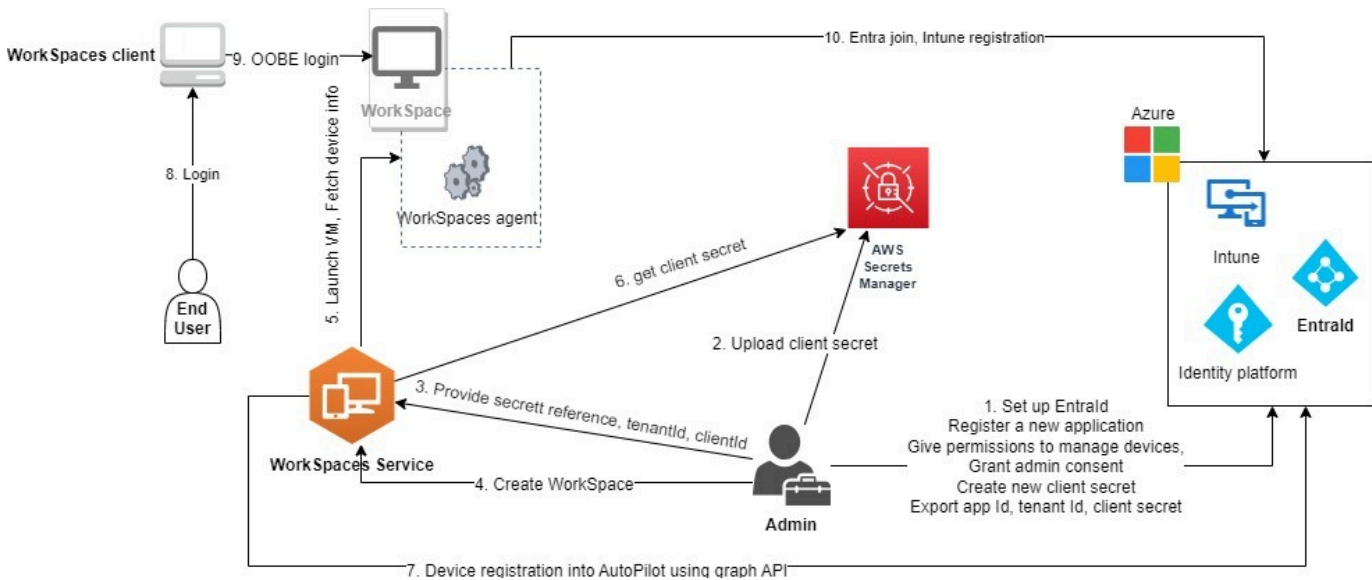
WorkSpaces client

9. OOBE login

WorkSpace

10. Entra join, Intune registration

Azure

8. Login

5. Launch VM, Fetch device info

WorkSpaces agent

AWS Secrets Manager

Intune

EntraId

Identity platform

End User

6. get client secret

2. Upload client secret

3. Provide secrett reference, tenantId, clientId

1. Set up EntraId
Register a new application
Give permissions to manage devices,
Grant admin consent
Create new client secret
Export app Id, tenant Id, client secret

WorkSpaces Service

4. Create WorkSpace

Admin

7. Device registration into AutoPilot using graph API